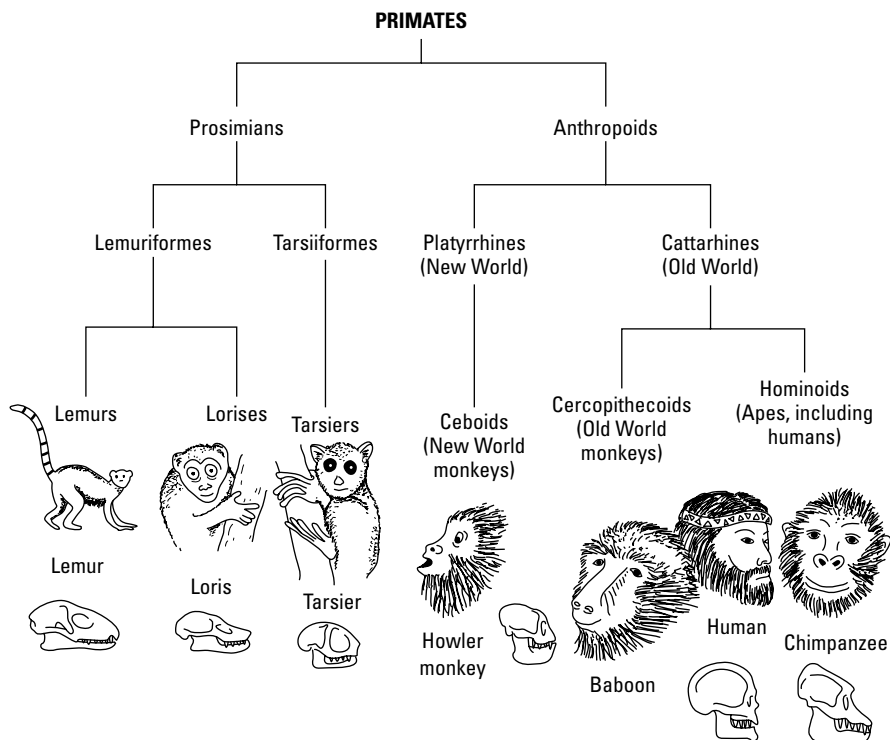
PRIMATES

Prosimians

Anthropoids

Lemuriformes

Tarsiiformes

Platyrrhines (New World)

Cattarhines (Old World)

Lemurs

Lorises

Tarsiers

Ceboids (New World monkeys)

Cercopithecoids (Old World monkeys)

Hominoids (Apes, including humans)

Lemur

Loris

Tarsier

Howler monkey

Baboon

Human

Chimpanzee